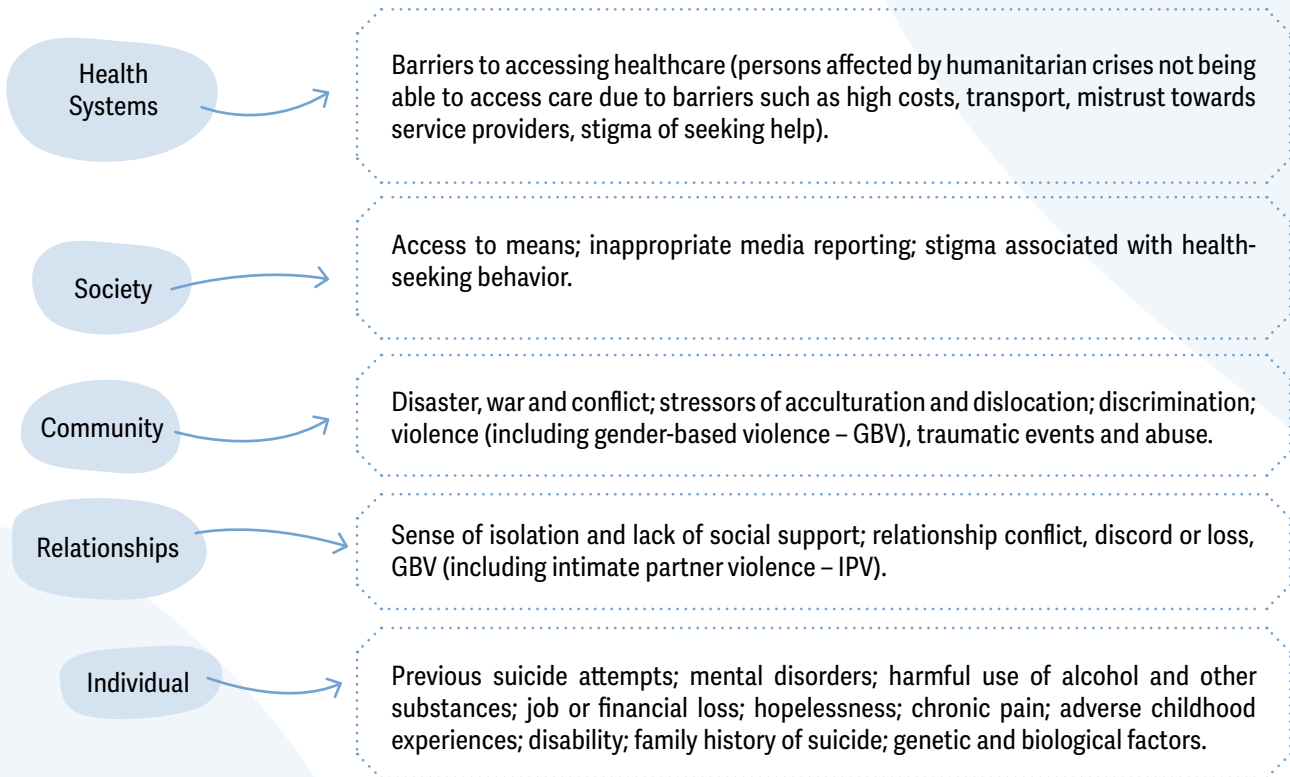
Health Systems

Barriers to accessing healthcare (persons affected by humanitarian crises not being able to access care due to barriers such as high costs, transport, mistrust towards service providers, stigma of seeking help).

Society

Access to means; inappropriate media reporting; stigma associated with health-seeking behavior.

Community

Disaster, war and conflict; stressors of acculturation and dislocation; discrimination; violence (including gender-based violence – GBV), traumatic events and abuse.

Relationships

Sense of isolation and lack of social support; relationship conflict, discord or loss, GBV (including intimate partner violence – IPV).

Individual

Previous suicide attempts; mental disorders; harmful use of alcohol and other substances; job or financial loss; hopelessness; chronic pain; adverse childhood experiences; disability; family history of suicide; genetic and biological factors.